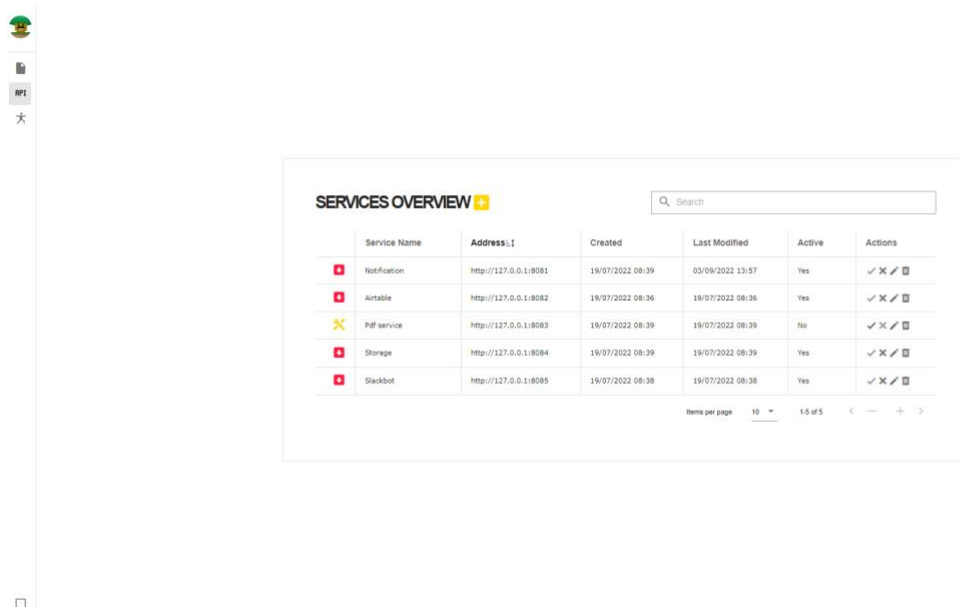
API

SERVICES OVERVIEW

Search

| | Service Name | Address | Created | Last Modified | Active | Actions |
|---|---|---|---|---|---|---|
| | Notification | http://127.0.0.1:8081 | 19/07/2022 08:39 | 03/09/2022 13:57 | Yes | |
| | Airtable | http://127.0.0.1:8082 | 19/07/2022 08:36 | 19/07/2022 08:36 | Yes | |
| | Pdf service | http://127.0.0.1:8083 | 19/07/2022 08:39 | 19/07/2022 08:39 | No | |
| | Storage | http://127.0.0.1:8084 | 19/07/2022 08:39 | 19/07/2022 08:39 | Yes | |
| | Slackbot | http://127.0.0.1:8085 | 19/07/2022 08:38 | 19/07/2022 08:38 | Yes | |

Items per page 10 1-5 of 5